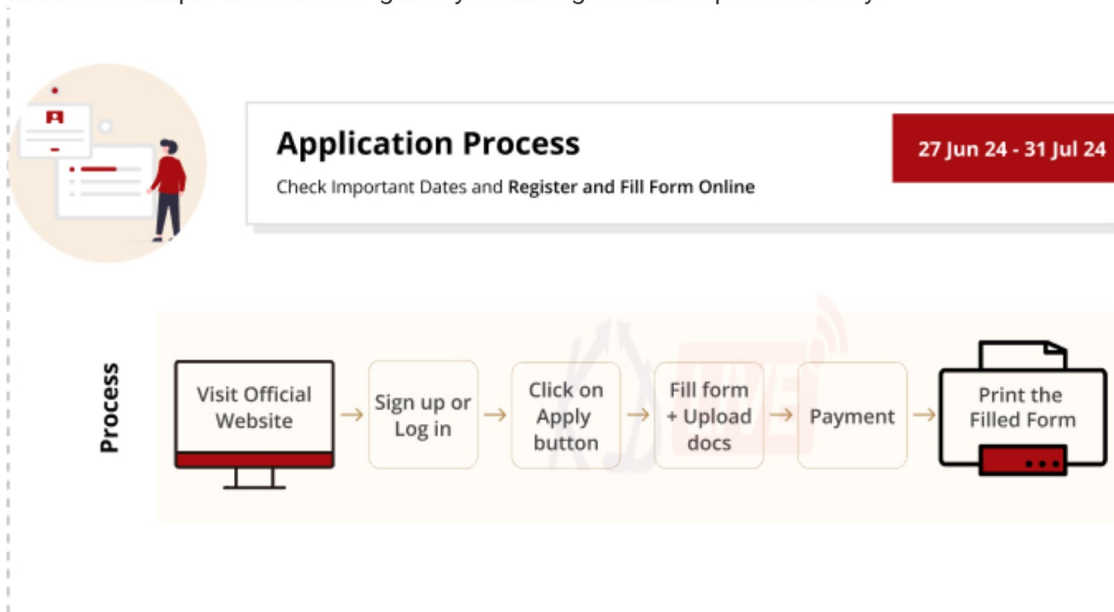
Application Process

Check Important Dates and **Register and Fill Form Online**

27 Jun 24 - 31 Jul 24

Process

Visit Official Website → Sign up or Log in → Click on Apply button → Fill form + Upload docs → Payment → Print the Filled Form